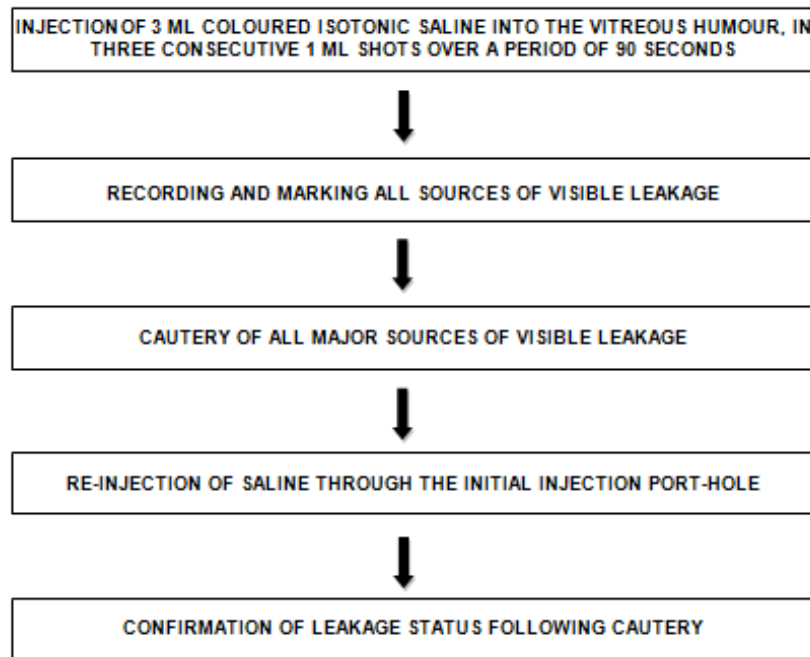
INJECTION OF 3 ML COLOURED ISOTONIC SALINE INTO THE VITREOUS HUMOUR, IN THREE CONSECUTIVE 1 ML SHOTS OVER A PERIOD OF 90 SECONDS

RECORDING AND MARKING ALL SOURCES OF VISIBLE LEAKAGE

CAUTERY OF ALL MAJOR SOURCES OF VISIBLE LEAKAGE

RE-INJECTION OF SALINE THROUGH THE INITIAL INJECTION PORT-HOLE

CONFIRMATION OF LEAKAGE STATUS FOLLOWING CAUTERY